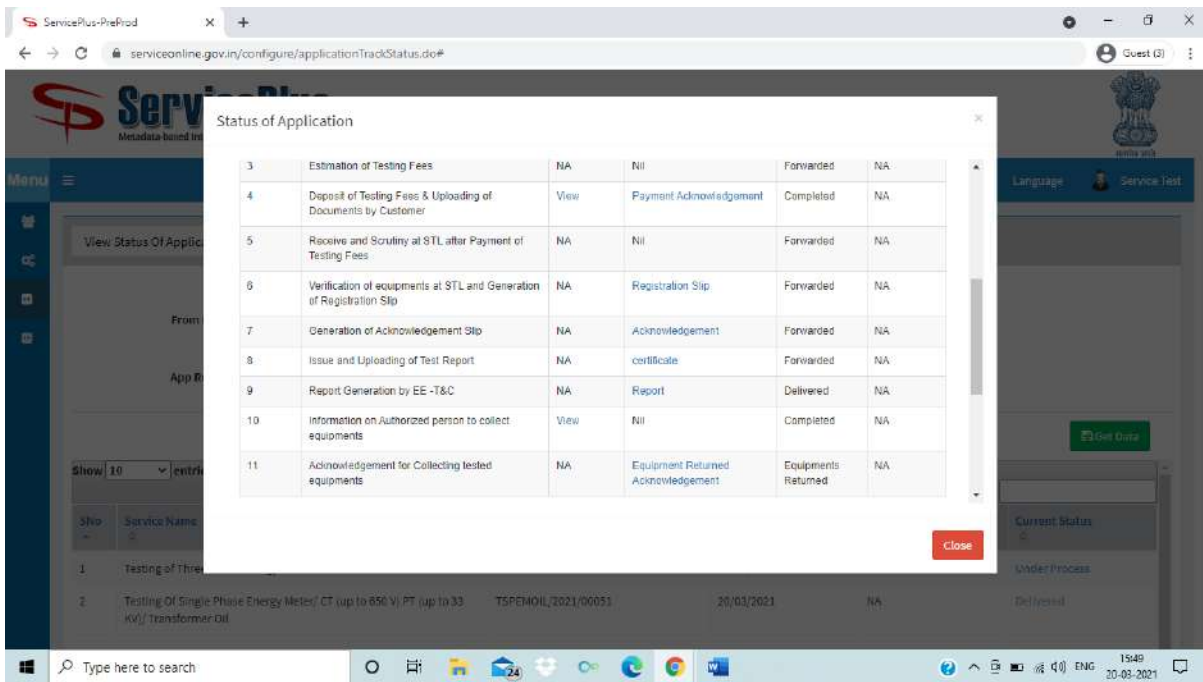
ServicePlus-PreProd × +

serviceonline.gov.in/configure/applicationTrackStatus.do#

Guest (3)

Serv
Metadata-based In

Menu

Language Service Test

View Status Of Applic

From

App R

Show 10 entri

SNo Service Name

1 Testing of Thre

2 Testing Of Single Phase Energy Meter/ CT (up to 650 V) PT (up to 33 KV)/ Transformer Oil TSPEMOIL/2021/00051 20/03/2021 NA Delivered

Get Data

Current Status

Under Process

Status of Application

| | | | | | |
|---|---|---|---|---|---|
| 3 | Estimation of Testing Fees | NA | Nil | Forwarded | NA |
| 4 | Deposit of Testing Fees & Uploading of Documents by Customer | View | Payment Acknowledgement | Completed | NA |
| 5 | Receive and Scrutiny at STL after Payment of Testing Fees | NA | Nil | Forwarded | NA |
| 6 | Verification of equipments at STL and Generation of Registration Slip | NA | Registration Slip | Forwarded | NA |
| 7 | Generation of Acknowledgement Slip | NA | Acknowledgement | Forwarded | NA |
| 8 | Issue and Uploading of Test Report | NA | certificate | Forwarded | NA |
| 9 | Report Generation by EE -T&C | NA | Report | Delivered | NA |
| 10 | Information on Authorized person to collect equipments | View | Nil | Completed | NA |
| 11 | Acknowledgement for Collecting tested equipments | NA | Equipment Returned Acknowledgement | Equipments Returned | NA |

Close

Type here to search

ENG 15:49 20-03-2021